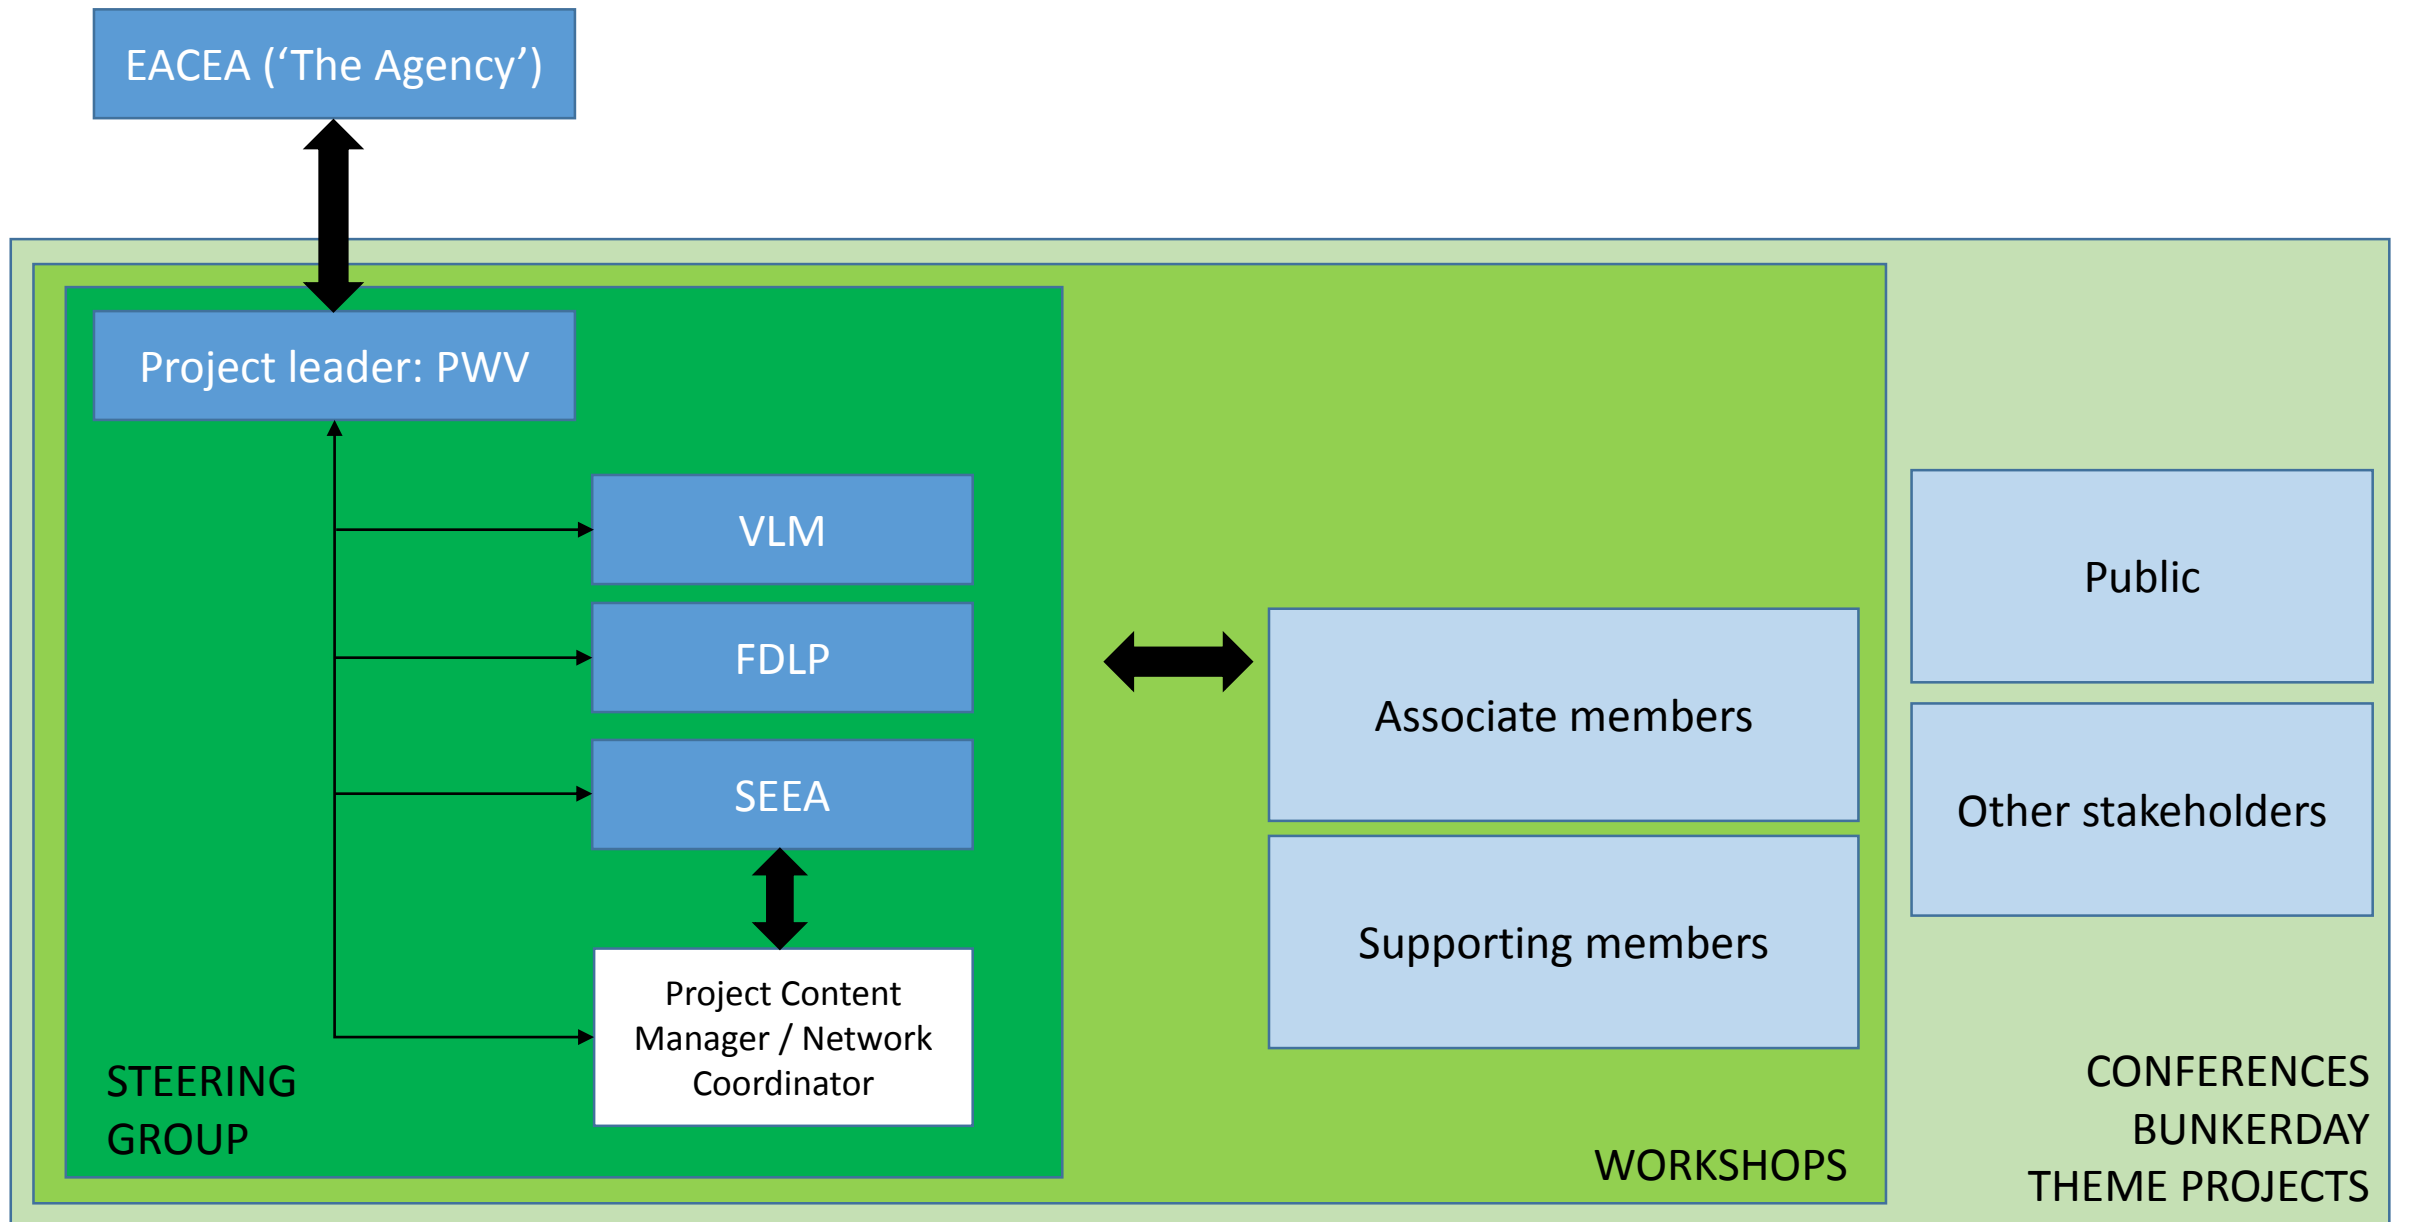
EACEA ('The Agency')

Project leader: PWV

VLM

FDLP

SEEA

Project Content Manager / Network Coordinator

STEERING GROUP

Associate members

Supporting members

WORKSHOPS

Public

Other stakeholders

CONFERENCES
BUNKERDAY
THEME PROJECTS